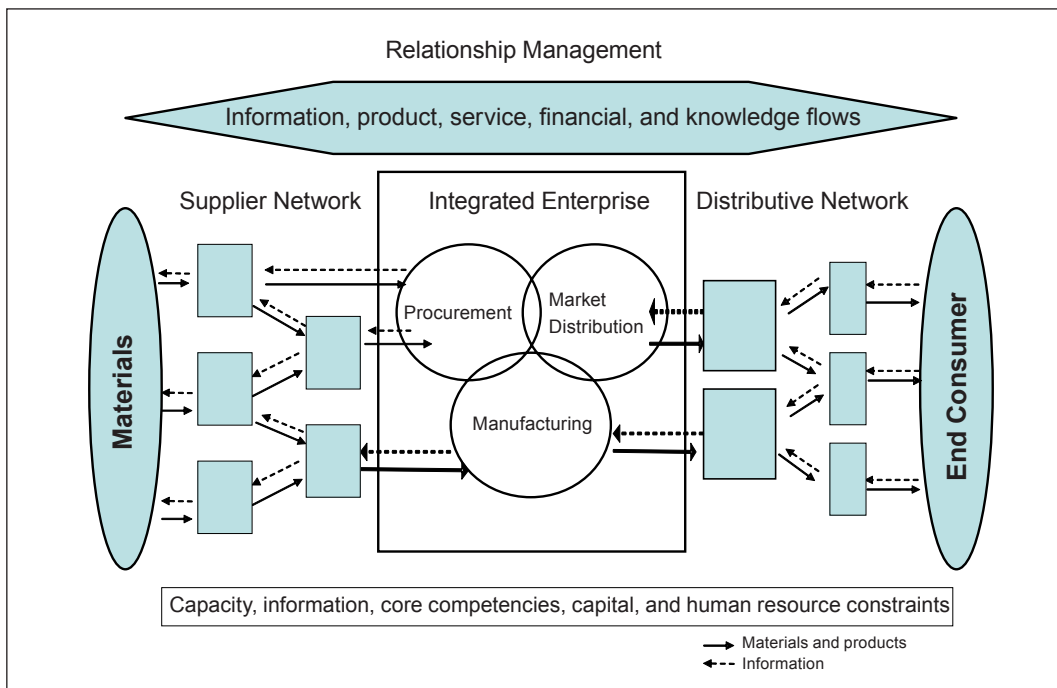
Relationship Management

Information, product, service, financial, and knowledge flows

Supplier Network

Integrated Enterprise

Distributive Network

Materials

Procurement

Market Distribution

Manufacturing

End Consumer

Capacity, information, core competencies, capital, and human resource constraints

Materials and products
Information